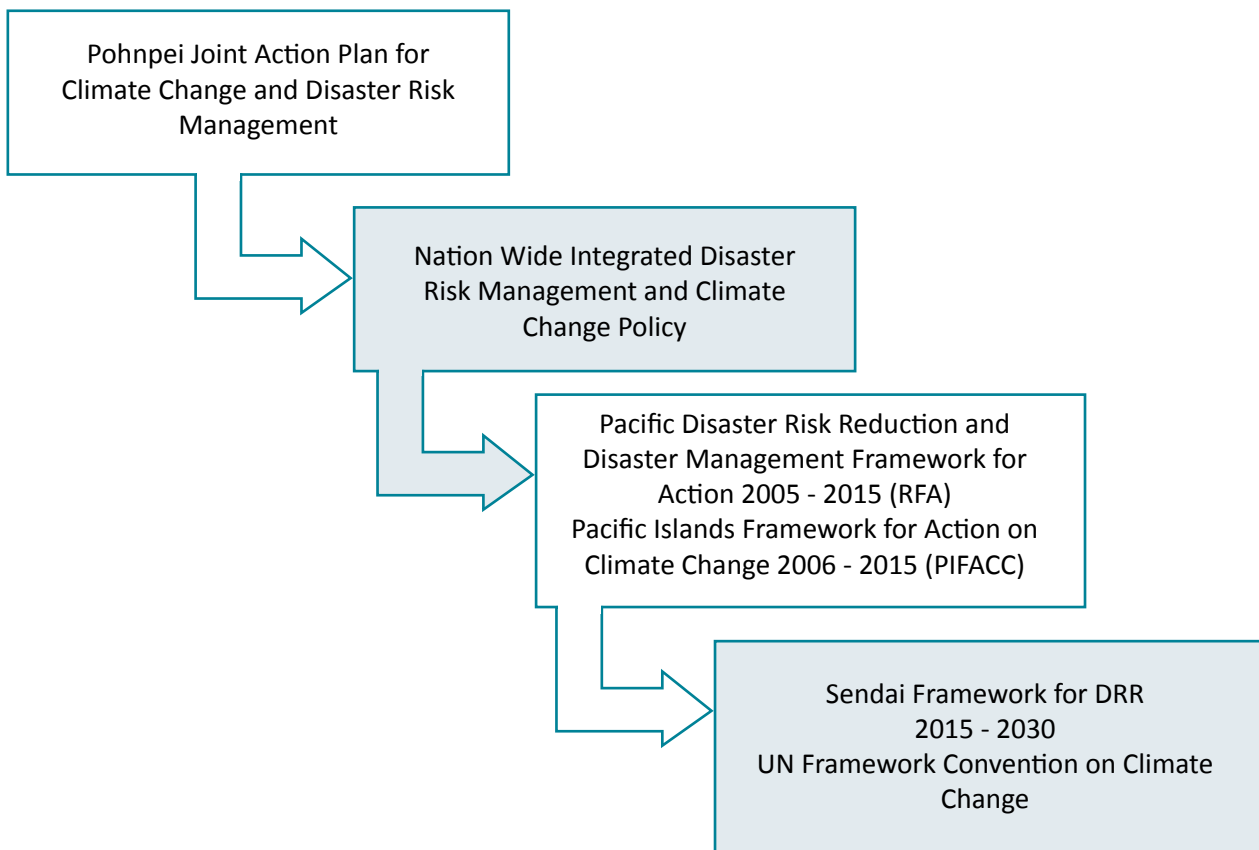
Pohnpei Joint Action Plan for Climate Change and Disaster Risk Management

Nation Wide Integrated Disaster Risk Management and Climate Change Policy

Pacific Disaster Risk Reduction and Disaster Management Framework for Action 2005 - 2015 (RFA)
Pacific Islands Framework for Action on Climate Change 2006 - 2015 (PIFACC)

Sendai Framework for DRR
2015 - 2030
UN Framework Convention on Climate Change